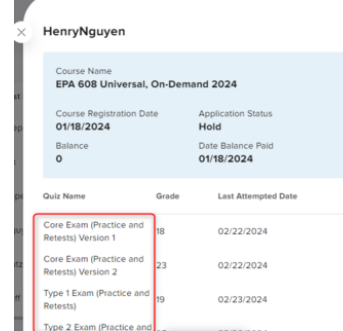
HenryNguyen

Course Name
EPA 608 Universal, On-Demand 2024

Course Registration Date
01/18/2024

Application Status
Hold

Balance
0

Date Balance Paid
01/18/2024

| Quiz Name | Grade | Last Attempted Date |
|---|---|---|
| Core Exam (Practice and Retests) Version 1 | 18 | 02/22/2024 |
| Core Exam (Practice and Retests) Version 2 | 23 | 02/22/2024 |
| Type 1 Exam (Practice and Retests) | 19 | 02/23/2024 |
| Type 2 Exam (Practice and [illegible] | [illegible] | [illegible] |